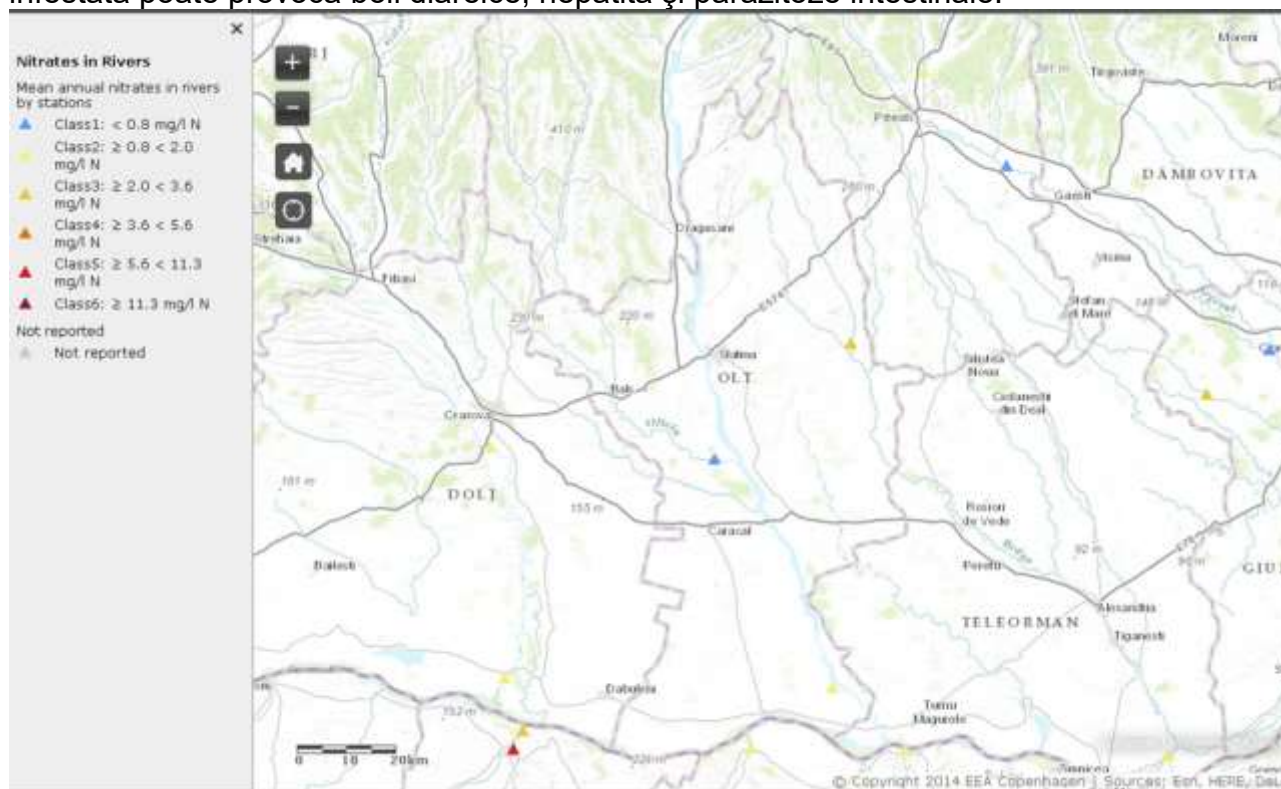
infestată poate provoca boli diareice, hepatită şi parazitoze intestinale.

×
Nitrates in Rivers
Mean annual nitrates in rivers by stations
Class1: < 0.8 mg/l N
Class2: ≥ 0.8 < 2.0 mg/l N
Class3: ≥ 2.0 < 3.6 mg/l N
Class4: ≥ 3.6 < 5.6 mg/l N
Class5: ≥ 5.6 < 11.3 mg/l N
Class6: ≥ 11.3 mg/l N
Not reported
Not reported

+
−

Moreni
Targoviste
Pitesti
DAMBOVITA
Gaesti
Draganesti
Videle
Stefan cel Mare
Filiasi
Slatina
OLT
Bals
Craiova
Slobozia Noua
Cosmesti din Deal
DOLJ
Rosiori de Vede
Caracal
Bailesti
Peretu
TELEORMAN
Alexandria
Tiganesti
GIU
Dabuleni
Turnu Magurele
410 m
220 m
155 m
181 m
92 m
0 10 20km
© Copyright 2014 EEA Copenhagen | Sources: Esri, HERE, DeL